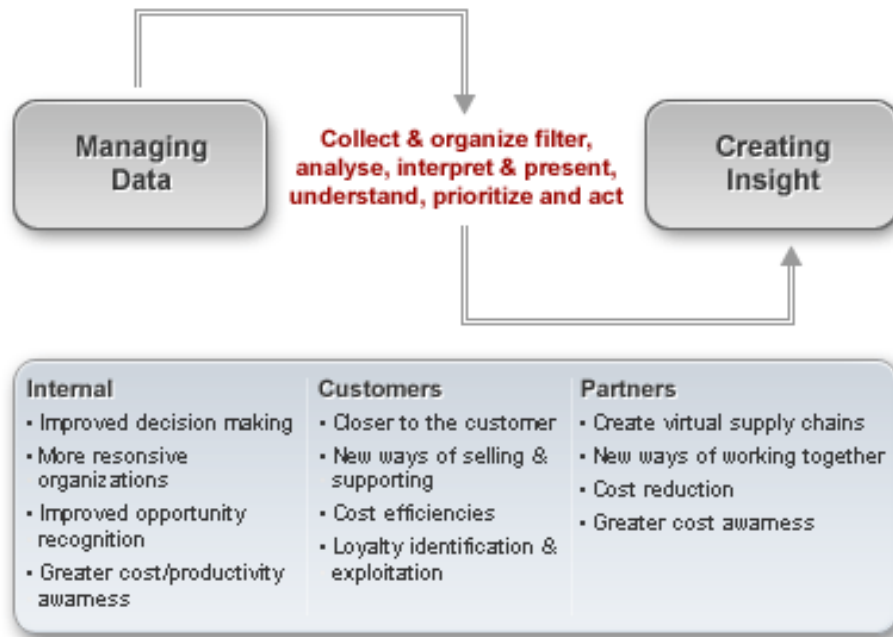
Managing Data

Collect & organize filter, analyse, interpret & present, understand, prioritize and act

Creating Insight

Internal
- Improved decision making
- More resonsive organizations
- Improved opportunity recognition
- Greater cost/productivity awarness

Customers
- Closer to the customer
- New ways of selling & supporting
- Cost efficiencies
- Loyalty identification & exploitation

Partners
- Create virtual supply chains
- New ways of working together
- Cost reduction
- Greater cost awarness